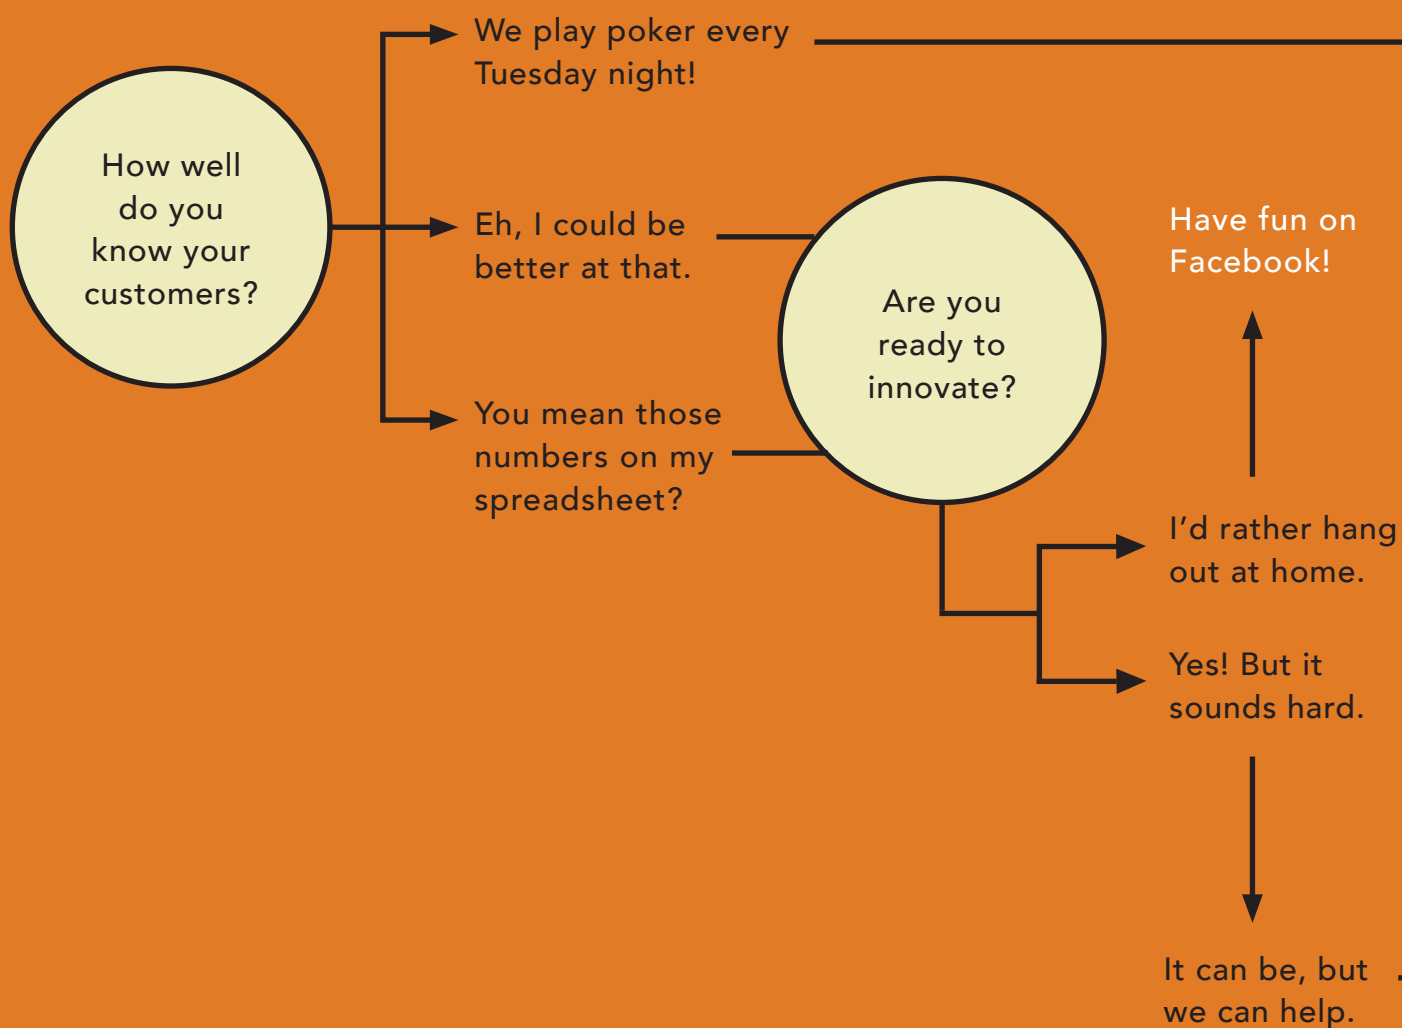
How well do you know your customers?

We play poker every Tuesday night!

Eh, I could be better at that.

You mean those numbers on my spreadsheet?

Are you ready to innovate?

Have fun on Facebook!

I'd rather hang out at home.

Yes! But it sounds hard.

It can be, but we can help.